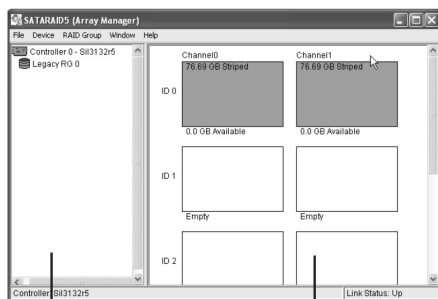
SATARAID5 (Array Manager)

File Device RAID Group Window Help

Controller 0 - Sil3132r5
Legacy RG 0

Channel0
Channel1

ID 0
76.69 GB Striped
0.0 GB Available
76.69 GB Striped
0.0 GB Available

ID 1
Empty
Empty

ID 2

Controller Sil3132r5
Link Status: Up